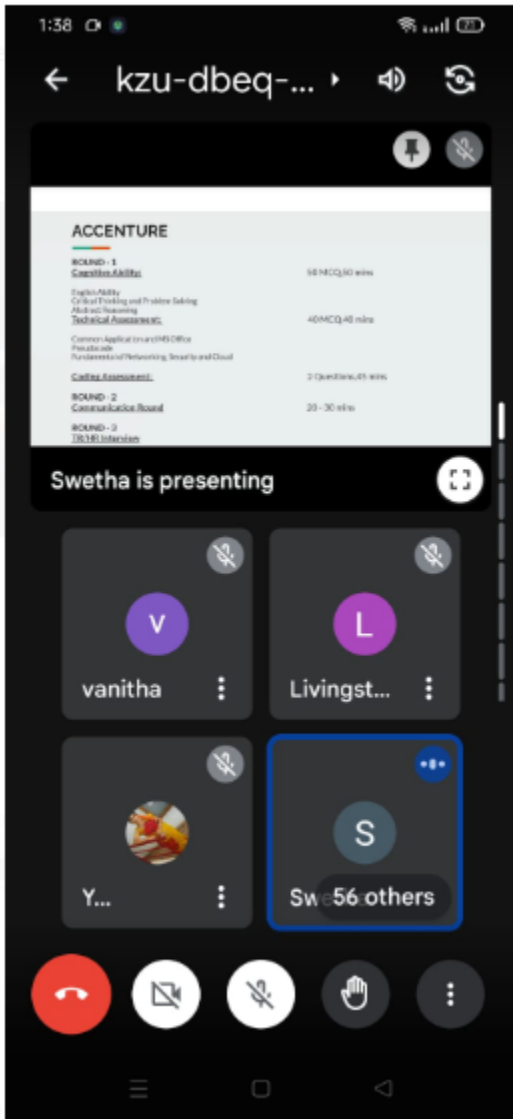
1:38

kzu-dbeq-...

ACCENTURE

ROUND - 1
Cognitive Ability: 50 MCQ,50 mins

English Ability
Critical Thinking and Problem Solving
Abstract Reasoning
Technical Assessment: 40 MCQ,40 mins

Common Applications and MS Office
Pseudocode
Fundamentals of Networking, Security and Cloud

Coding Assessment: 2 Questions,45 mins

ROUND - 2
Communication Round 20 - 30 mins

ROUND - 3
TR/HR Interview

Swetha is presenting

V
vanitha

L
Livingst...

Y...

S
Sw 56 others